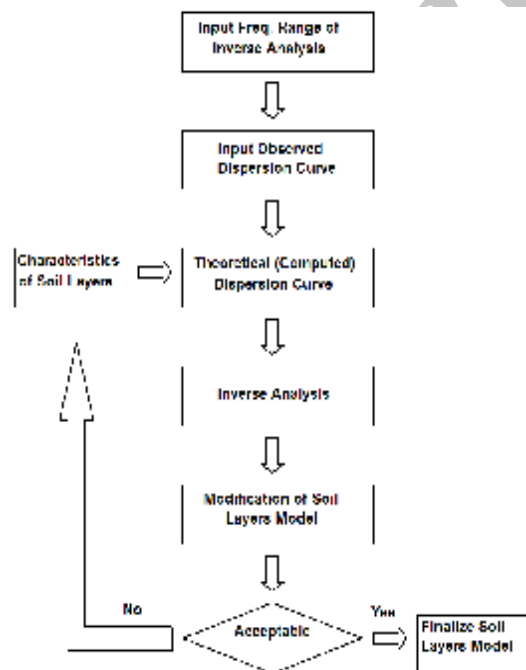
Input Freq. Range of Inverse Analysis

Input Observed Dispersion Curve

Characteristics of Soil Layers

Theoretical (Computed) Dispersion Curve

Inverse Analysis

Modification of Soil Layers Model

No

Acceptable

Yes

Finalize Soil Layers Model